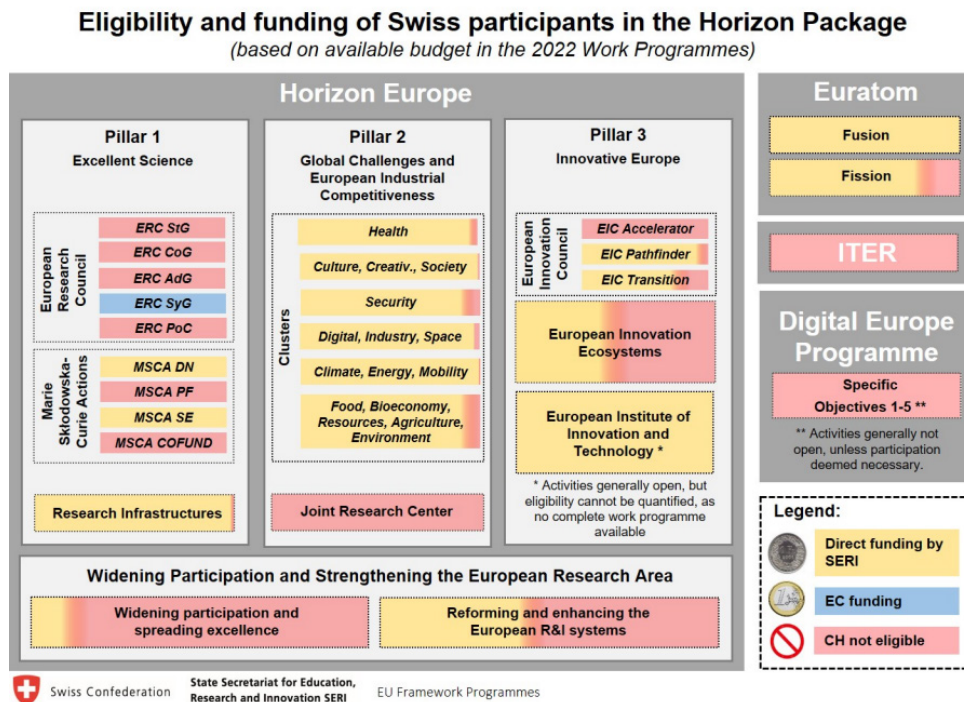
Eligibility and funding of Swiss participants in the Horizon Package
(based on available budget in the 2022 Work Programmes)

Horizon Europe

Pillar 1
Excellent Science

European Research Council
ERC StG
ERC CoG
ERC AdG
ERC SyG
ERC PoC

Marie Skłodowska-Curie Actions
MSCA DN
MSCA PF
MSCA SE
MSCA COFUND

Research Infrastructures

Pillar 2
Global Challenges and European Industrial Competitiveness

Clusters
Health
Culture, Creativ., Society
Security
Digital, Industry, Space
Climate, Energy, Mobility
Food, Bioeconomy, Resources, Agriculture, Environment

Joint Research Center

Pillar 3
Innovative Europe

European Innovation Council
EIC Accelerator
EIC Pathfinder
EIC Transition

European Innovation Ecosystems

European Institute of Innovation and Technology *

* Activities generally open, but eligibility cannot be quantified, as no complete work programme available

Widening Participation and Strengthening the European Research Area

Widening participation and spreading excellence

Reforming and enhancing the European R&I systems

Euratom
Fusion
Fission

ITER

Digital Europe Programme
Specific Objectives 1-5 **
** Activities generally not open, unless participation deemed necessary.

Legend:
Direct funding by SERI
EC funding
CH not eligible

Swiss Confederation
State Secretariat for Education, Research and Innovation SERI
EU Framework Programmes